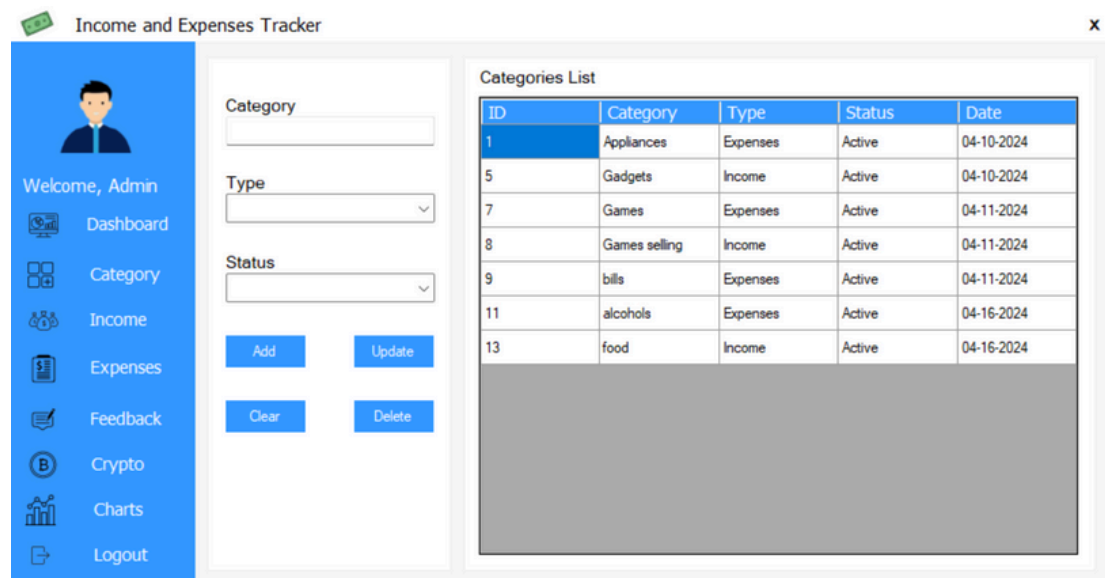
Income and Expenses Tracker

x

Welcome, Admin

Dashboard

Category

Income

Expenses

Feedback

Crypto

Charts

Logout

Category

Type

Status

Add

Update

Clear

Delete

Categories List

| ID | Category | Type | Status | Date |
|---|---|---|---|---|
| 1 | Appliances | Expenses | Active | 04-10-2024 |
| 5 | Gadgets | Income | Active | 04-10-2024 |
| 7 | Games | Expenses | Active | 04-11-2024 |
| 8 | Games selling | Income | Active | 04-11-2024 |
| 9 | bills | Expenses | Active | 04-11-2024 |
| 11 | alcohols | Expenses | Active | 04-16-2024 |
| 13 | food | Income | Active | 04-16-2024 |